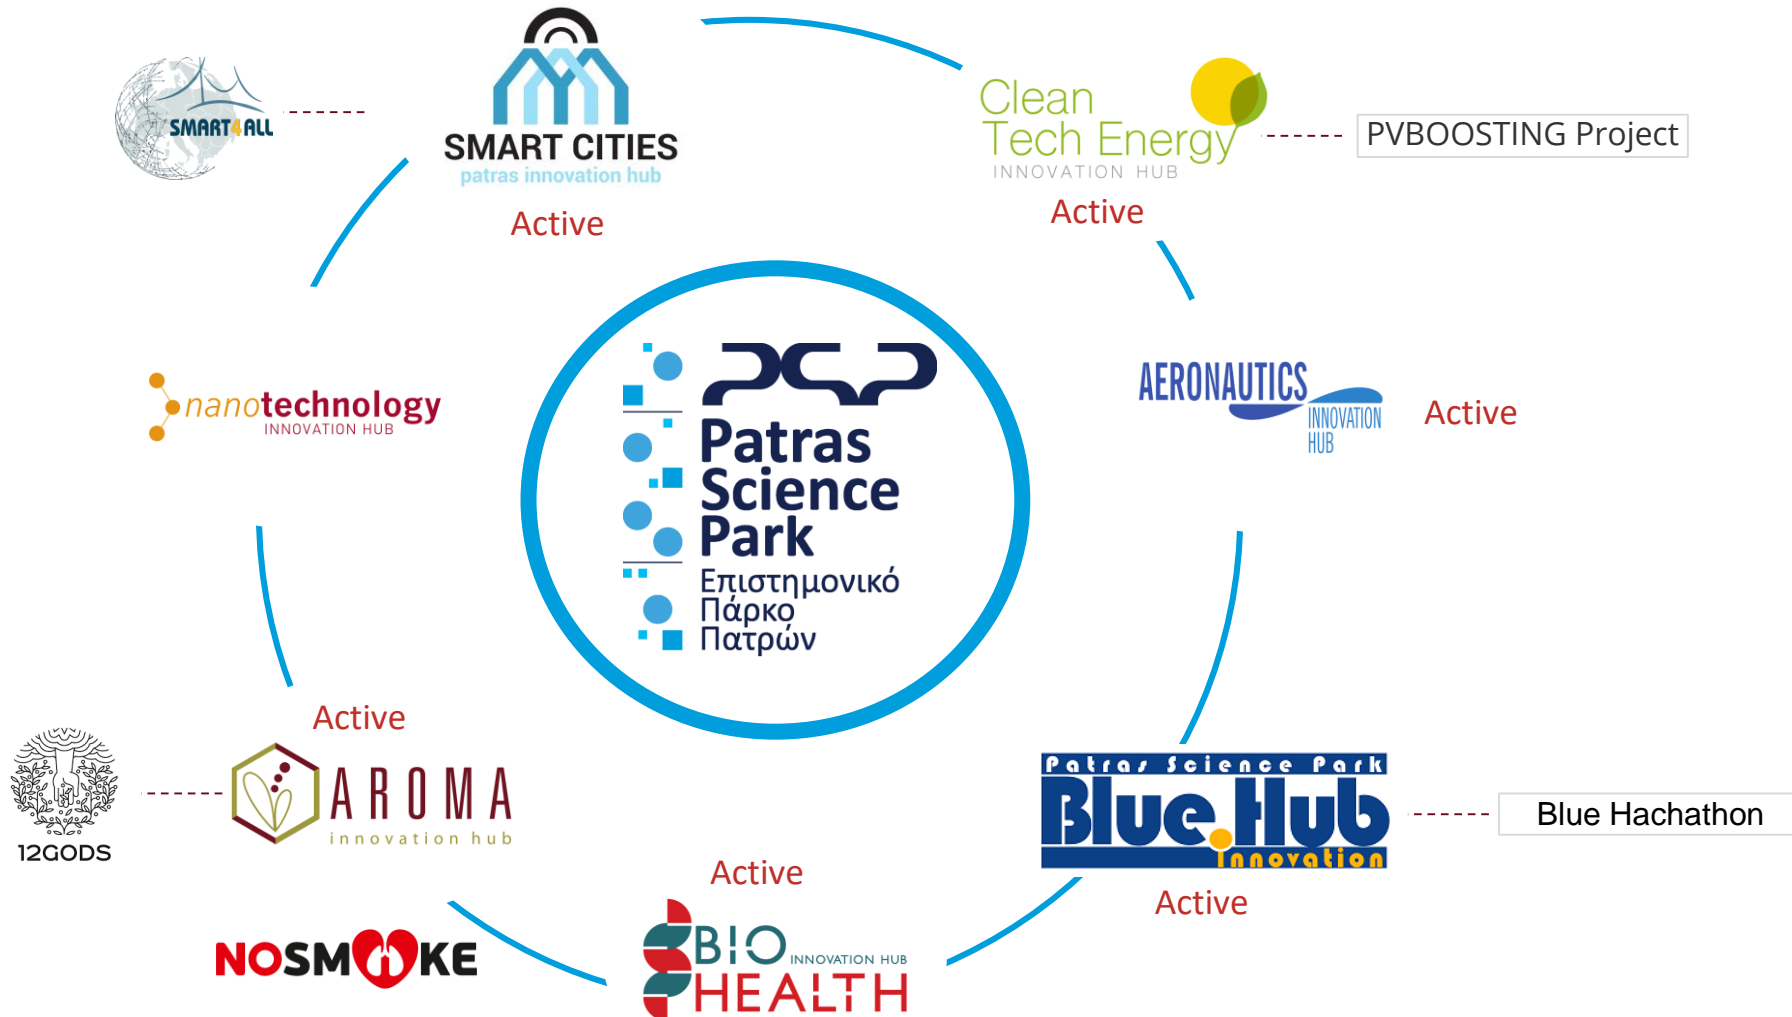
SMART4ALL

SMART CITIES
patras innovation hub
Active

Clean Tech Energy
INNOVATION HUB
Active

PVBOOSTING Project

nanotechnology
INNOVATION HUB

PSP
Patras Science Park
Επιστημονικό Πάρκο Πατρών

AERONAUTICS
INNOVATION HUB

Active

Active

12GODS

AROMA
innovation hub

Patras Science Park
Blue Hub
Innovation

Blue Hachathon

Active

Active

NOSMOKE

BIO HEALTH
INNOVATION HUB